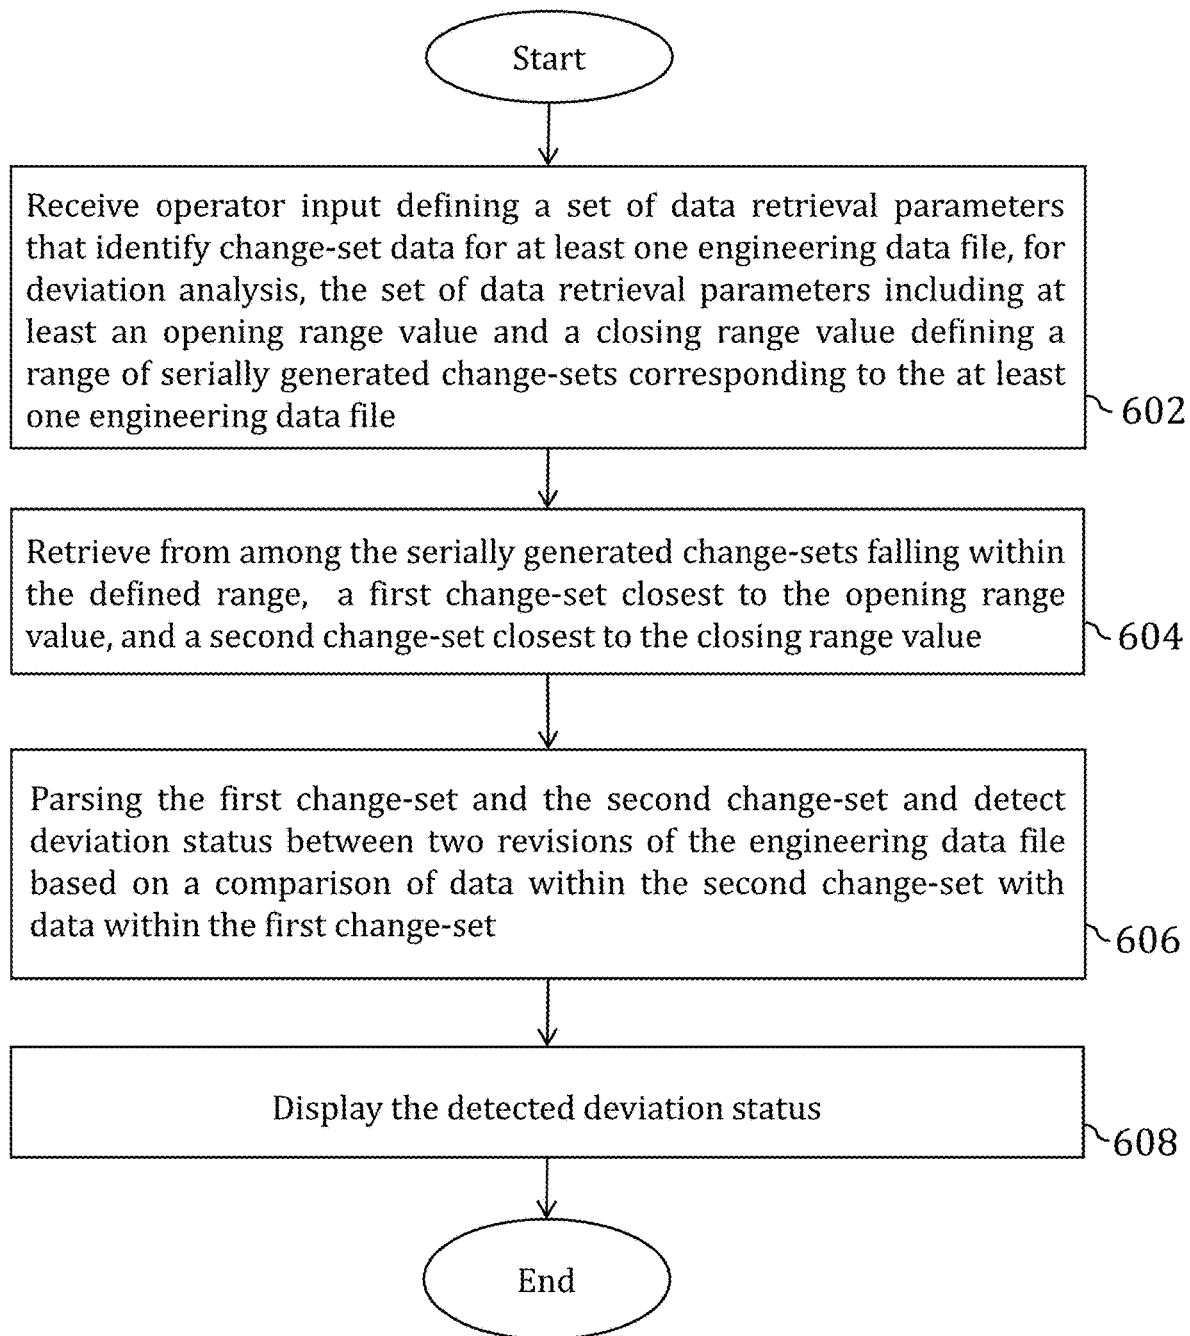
Start

Receive operator input defining a set of data retrieval parameters that identify change-set data for at least one engineering data file, for deviation analysis, the set of data retrieval parameters including at least an opening range value and a closing range value defining a range of serially generated change-sets corresponding to the at least one engineering data file

602

Retrieve from among the serially generated change-sets falling within the defined range, a first change-set closest to the opening range value, and a second change-set closest to the closing range value

604

Parsing the first change-set and the second change-set and detect deviation status between two revisions of the engineering data file based on a comparison of data within the second change-set with data within the first change-set

606

Display the detected deviation status

608

End